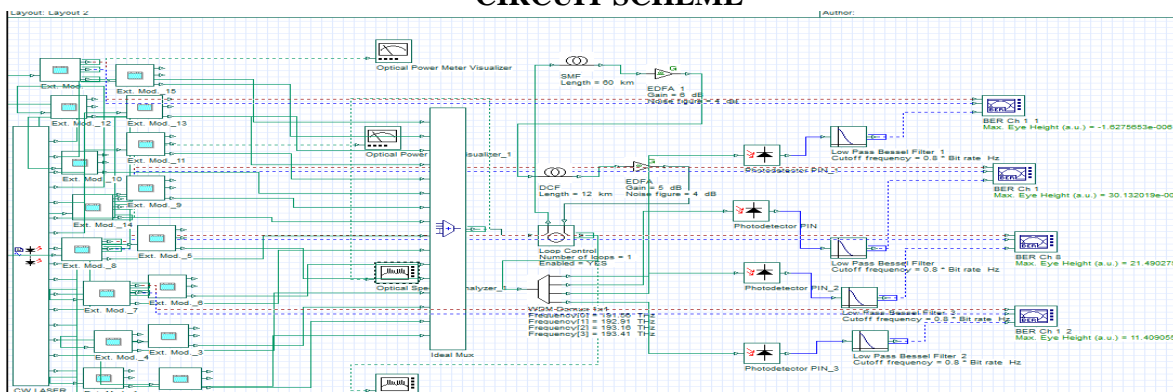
CIRCUIT SCHEME

Layout: Layout 2

Author:

Ext. Mod

Ext. Mod._15

Optical Power Meter Visualizer

SMF
Length = 60 km

EDFA_1
Gain = 6 dB
Noise figure = 4 dB

Ext. Mod._12

Ext. Mod._13

BER Ch 1_1
Max. Eye Height (a.u.) = -1.6275653e-006

Optical Power Meter Visualizer_1

Ext. Mod._11

Low Pass Bessel Filter_1
Cutoff frequency = 0.8 * Bit rate Hz

Ext. Mod._10

DCF
Length = 12 km

EDFA
Gain = 5 dB
Noise figure = 4 dB

Photodetector PIN_1

BER Ch 1
Max. Eye Height (a.u.) = 30.132019e-00

Ext. Mod._9

Photodetector PIN

Ext. Mod._14

Ext. Mod._5

Loop Control
Number of loops = 1
Enabled = YES

BER Ch 8
Max. Eye Height (a.u.) = 21.49027

Low Pass Bessel Filter
Cutoff frequency = 0.8 * Bit rate Hz

Ext. Mod._8

Optical Spectrum Analyzer_1

Photodetector PIN_2

Ext. Mod._7

Ext. Mod._6

Low Pass Bessel Filter_3
Cutoff frequency = 0.8 * Bit rate Hz

WDM Demux 1x4
Frequency[0] = 191.66 THz
Frequency[1] = 192.91 THz
Frequency[2] = 193.16 THz
Frequency[3] = 193.41 THz

BER Ch 1_2
Max. Eye Height (a.u.) = 11.409059

Ext. Mod._4

Ext. Mod._3

Ideal Mux

Photodetector PIN_3

Low Pass Bessel Filter_2
Cutoff frequency = 0.8 * Bit rate Hz

CW LASER